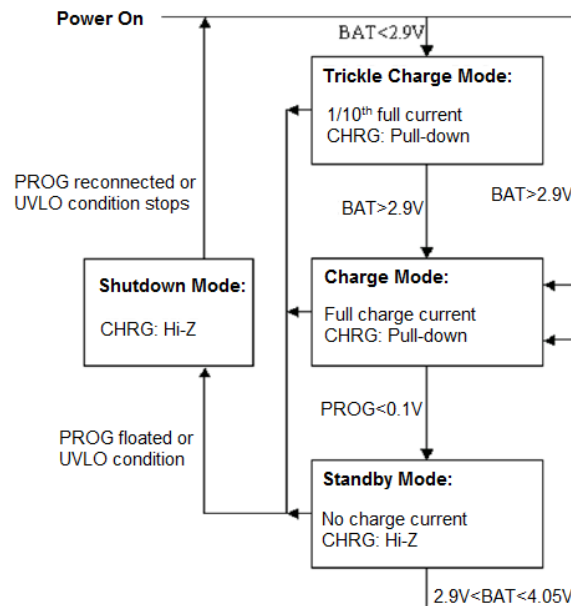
Power On

BAT<2.9V

Trickle Charge Mode:

1/10$^{th}$ full current
CHRG: Pull-down

PROG reconnected or UVLO condition stops

BAT>2.9V

BAT>2.9V

Shutdown Mode:

CHRG: Hi-Z

Charge Mode:

Full charge current
CHRG: Pull-down

PROG<0.1V

PROG floated or UVLO condition

Standby Mode:

No charge current
CHRG: Hi-Z

2.9V<BAT<4.05V